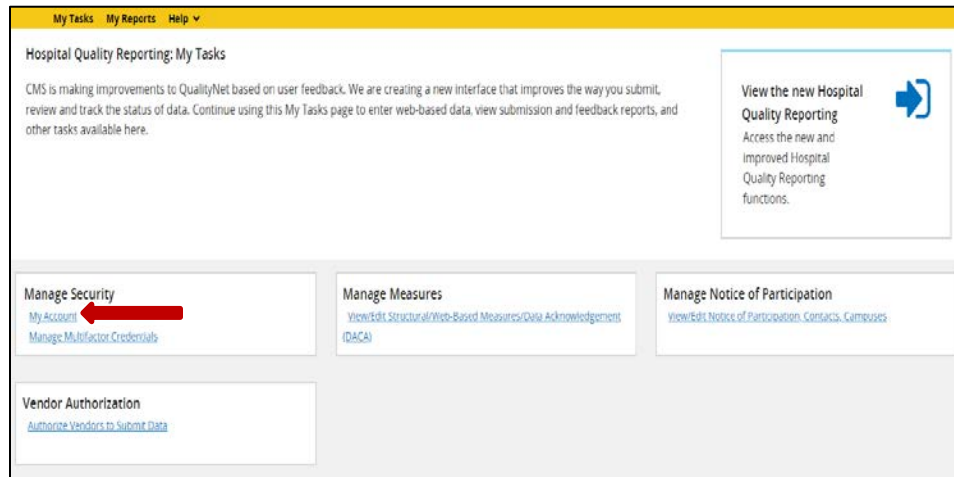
My Tasks My Reports Help

Hospital Quality Reporting: My Tasks

CMS is making improvements to QualityNet based on user feedback. We are creating a new interface that improves the way you submit, review and track the status of data. Continue using this My Tasks page to enter web-based data, view submission and feedback reports, and other tasks available here.

View the new Hospital Quality Reporting

Access the new and improved Hospital Quality Reporting functions.

Manage Security

My Account

Manage Multifactor Credentials

Manage Measures

View/Edit Structural/Web-Based Measures/Data Acknowledgement (DACA)

Manage Notice of Participation

View/Edit Notice of Participation, Contacts, Campuses

Vendor Authorization

Authorize Vendors to Submit Data